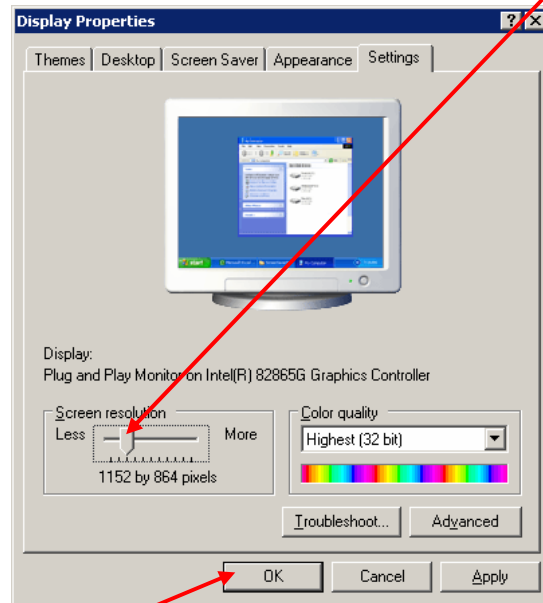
Display Properties

?

Themes | Desktop | Screen Saver | Appearance | Settings

Display:
Plug and Play Monitor on Intel(R) 82865G Graphics Controller

Screen resolution
Less
More
1152 by 864 pixels

Color quality
Highest (32 bit)

Troubleshoot...
Advanced

OK
Cancel
Apply